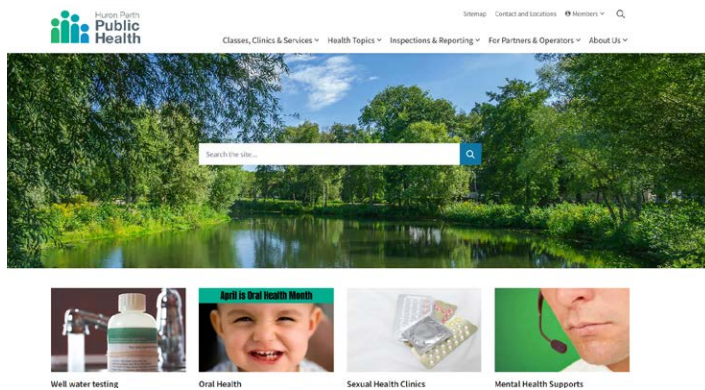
Huron Perth Public Health

Sitemap Contact and Locations Members

Classes, Clinics & Services Health Topics Inspections & Reporting For Partners & Operators About Us

Search the site...

April is Oral Health Month

Well water testing

Oral Health

Sexual Health Clinics

Mental Health Supports